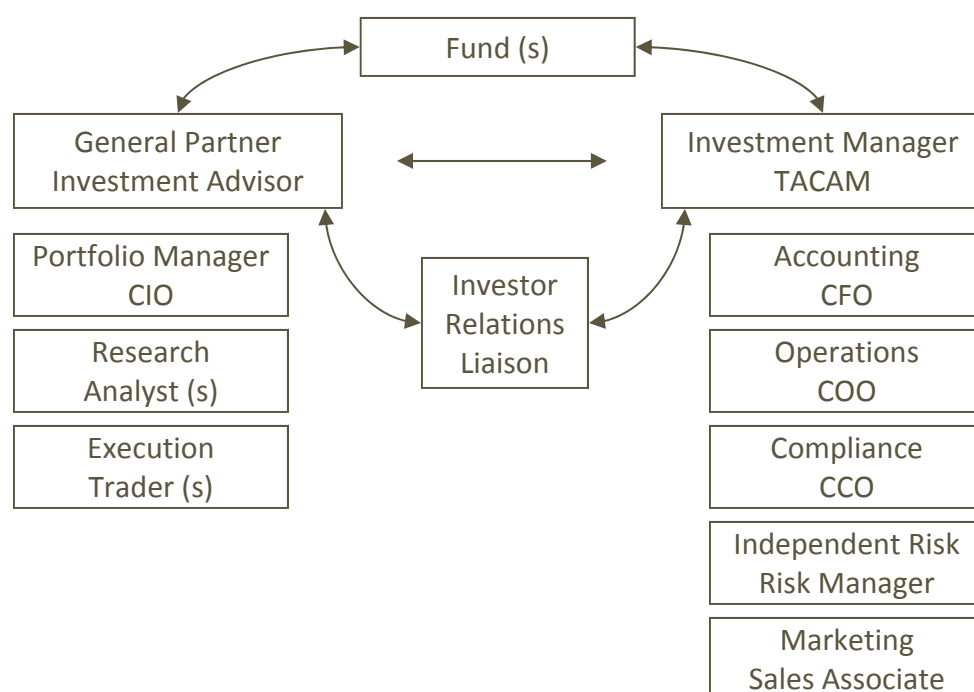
Fund (s)

General Partner
Investment Advisor

Portfolio Manager
CIO

Research
Analyst (s)

Execution
Trader (s)

Investor
Relations
Liaison

Investment Manager
TACAM

Accounting
CFO

Operations
COO

Compliance
CCO

Independent Risk
Risk Manager

Marketing
Sales Associate